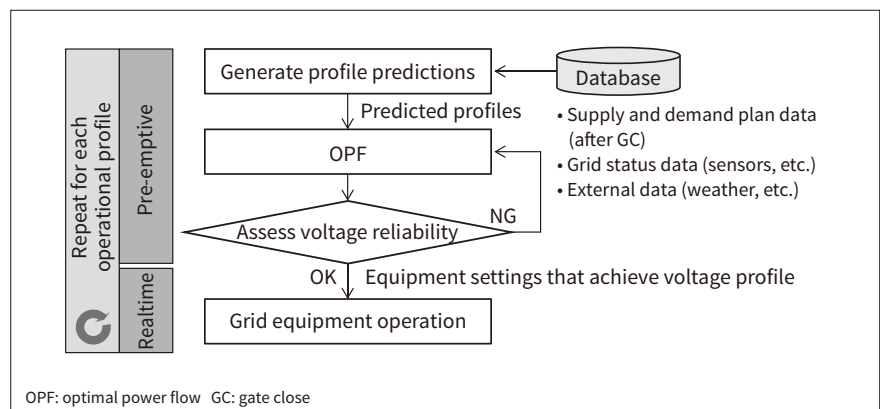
Repeat for each operational profile

Pre-emptive

Realtime

Generate profile predictions

Database

Predicted profiles

• Supply and demand plan data (after GC)
• Grid status data (sensors, etc.)
• External data (weather, etc.)

OPF

NG

Assess voltage reliability

OK

Equipment settings that achieve voltage profile

Grid equipment operation

OPF: optimal power flow GC: gate close